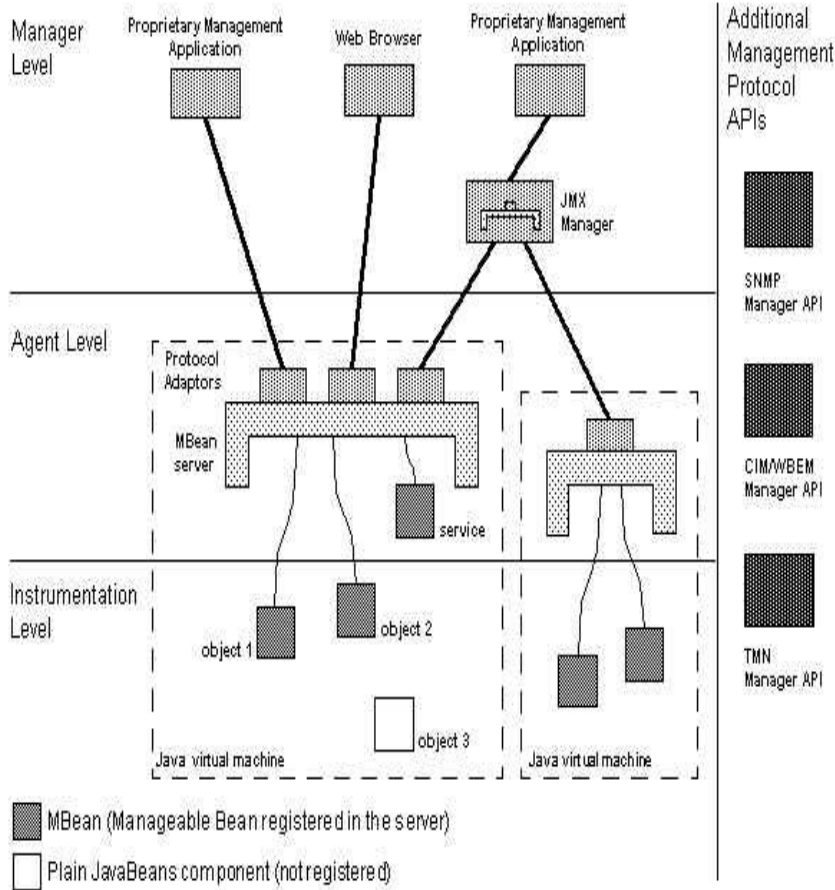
Manager Level

Proprietary Management Application

Web Browser

Proprietary Management Application

JMX Manager

Agent Level

Protocol Adaptors

MBean server

service

Instrumentation Level

object 1

object 2

object 3

Java virtual machine

Java virtual machine

Additional Management Protocol APIs

SNMP Manager API

CIM/WBEM Manager API

TMN Manager API

MBean (Manageable Bean registered in the server)

Plain JavaBeans component (not registered)